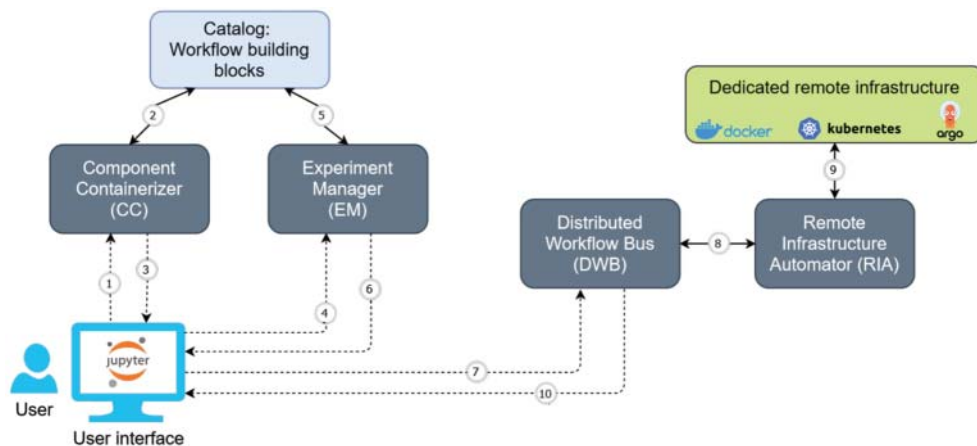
Catalog: Workflow building blocks

2

5

Component Containerizer (CC)

Experiment Manager (EM)

Dedicated remote infrastructure

docker

kubernetes

argo

9

Distributed Workflow Bus (DWB)

8

Remote Infrastructure Automator (RIA)

1

3

6

4

jupyter

User

7

10

User interface